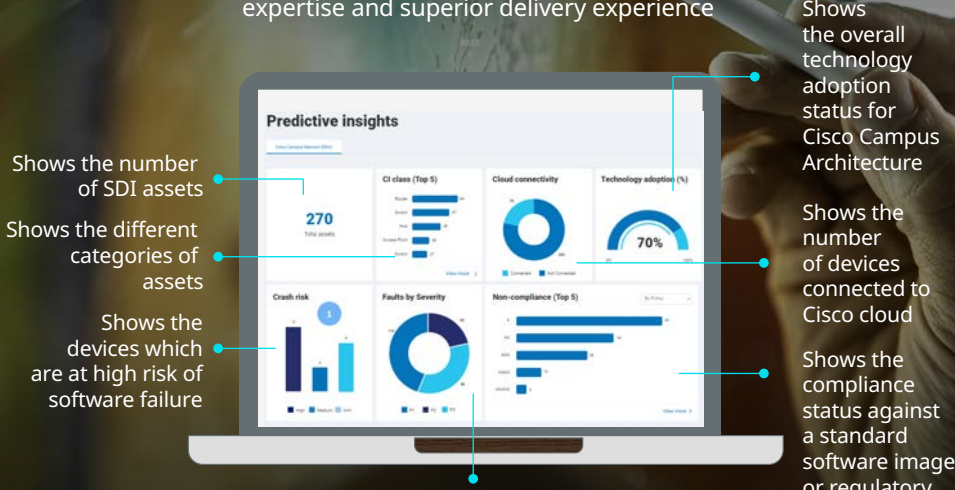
expertise and superior delivery experience

Shows the overall technology adoption status for Cisco Campus Architecture

Predictive insights

Cisco Campus Network (SRA)

Shows the number of SDI assets

Shows the different categories of assets

270
Total assets

CI class (Top 5)

Cloud connectivity

Technology adoption (%)

70%

Shows the number of devices connected to Cisco cloud

View more

Shows the devices which are at high risk of software failure

Crash risk

Faults by Severity

Non-compliance (Top 5)

Shows the compliance status against a standard software image or regulatory

View more